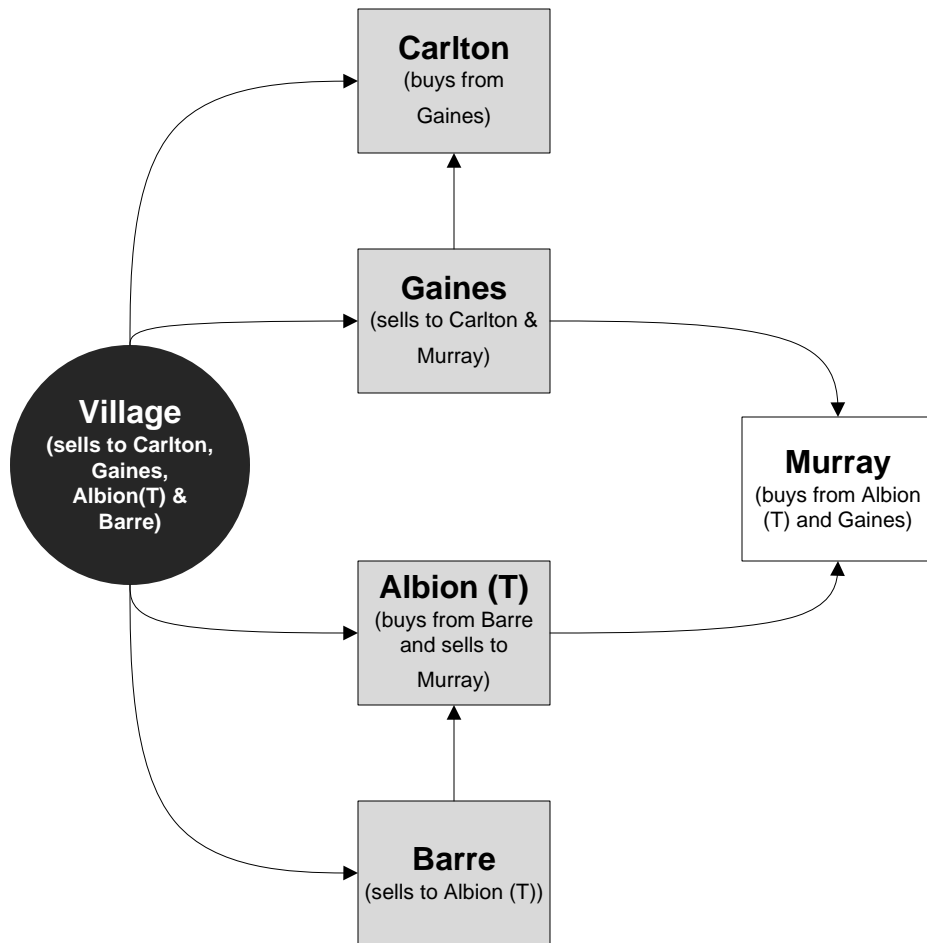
Carlton
(buys from Gaines)

Gaines
(sells to Carlton & Murray)

Village
(sells to Carlton, Gaines, Albion(T) & Barre)

Murray
(buys from Albion (T) and Gaines)

Albion (T)
(buys from Barre and sells to Murray)

Barre
(sells to Albion (T))